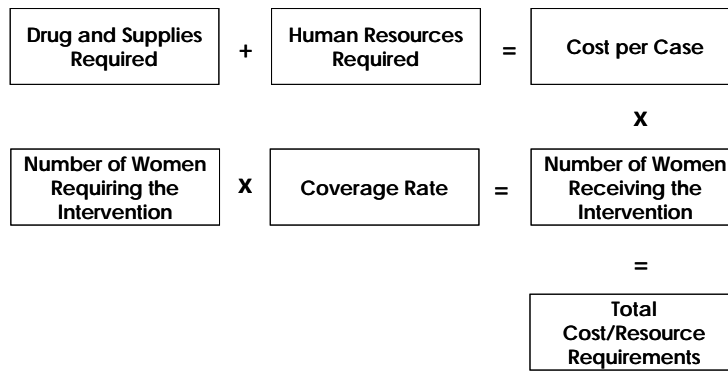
Drug and Supplies Required + Human Resources Required = Cost per Case

X

Number of Women Requiring the Intervention X Coverage Rate = Number of Women Receiving the Intervention

=

Total Cost/Resource Requirements